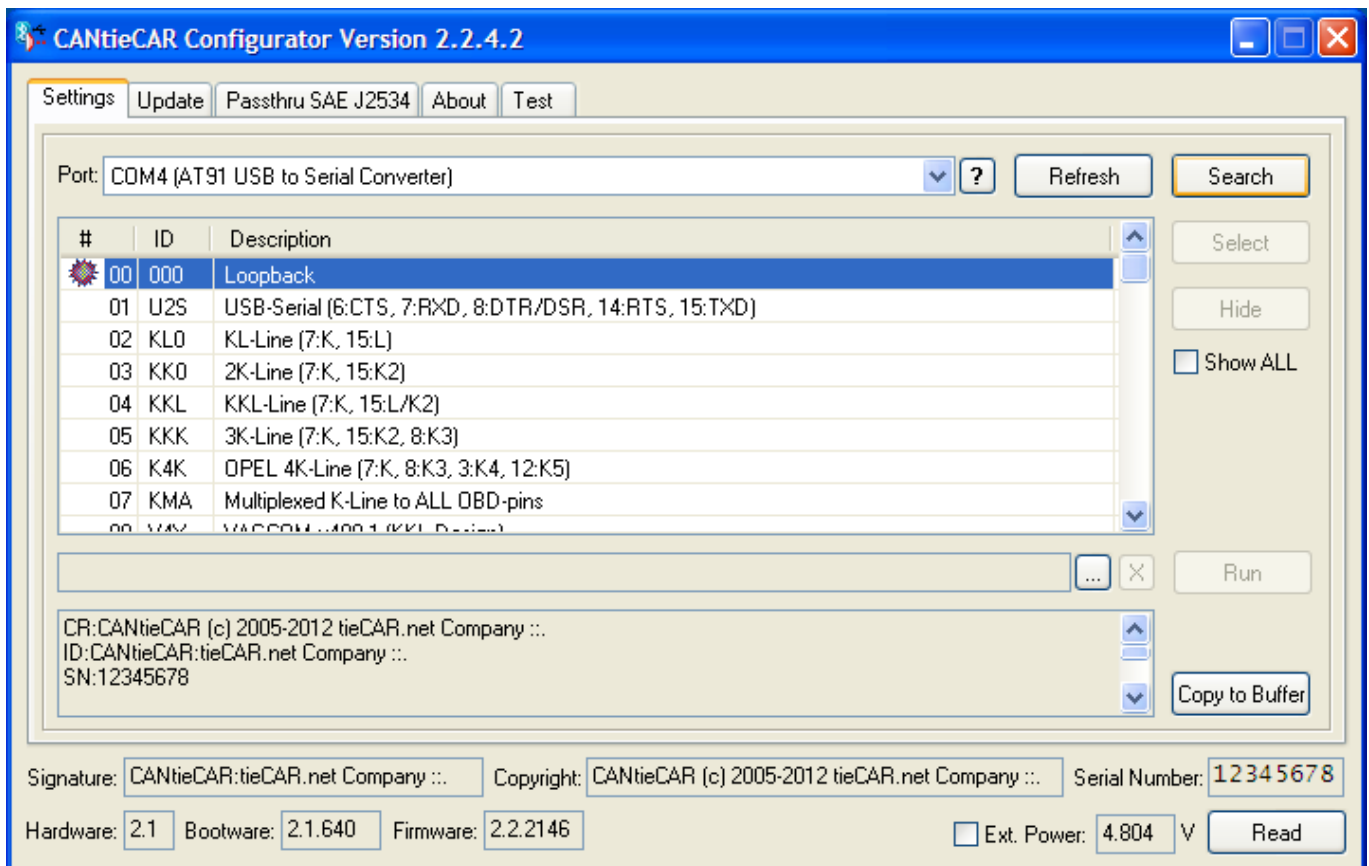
CANtieCAR Configurator Version 2.2.4.2

Settings | Update | Passthru SAE J2534 | About | Test

Port: COM4 (AT91 USB to Serial Converter) ? Refresh Search

| # | ID | Description |
|---|---|---|
| 00 | 000 | Loopback |
| 01 | U2S | USB-Serial (6:CTS, 7:RXD, 8:DTR/DSR, 14:RTS, 15:TXD) |
| 02 | KL0 | KL-Line (7:K, 15:L) |
| 03 | KK0 | 2K-Line (7:K, 15:K2) |
| 04 | KKL | KKL-Line (7:K, 15:L/K2) |
| 05 | KKK | 3K-Line (7:K, 15:K2, 8:K3) |
| 06 | K4K | OPEL 4K-Line (7:K, 8:K3, 3:K4, 12:K5) |
| 07 | KMA | Multiplexed K-Line to ALL OBD-pins |
| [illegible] | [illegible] | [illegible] |

Select
Hide
Show ALL

... X Run

CR:CANtieCAR (c) 2005-2012 tieCAR.net Company ::.
ID:CANtieCAR:tieCAR.net Company ::.
SN:12345678

Copy to Buffer

Signature: CANtieCAR:tieCAR.net Company ::. Copyright: CANtieCAR (c) 2005-2012 tieCAR.net Company ::. Serial Number: 12345678

Hardware: 2.1 Bootware: 2.1.640 Firmware: 2.2.2146 Ext. Power: 4.804 V Read